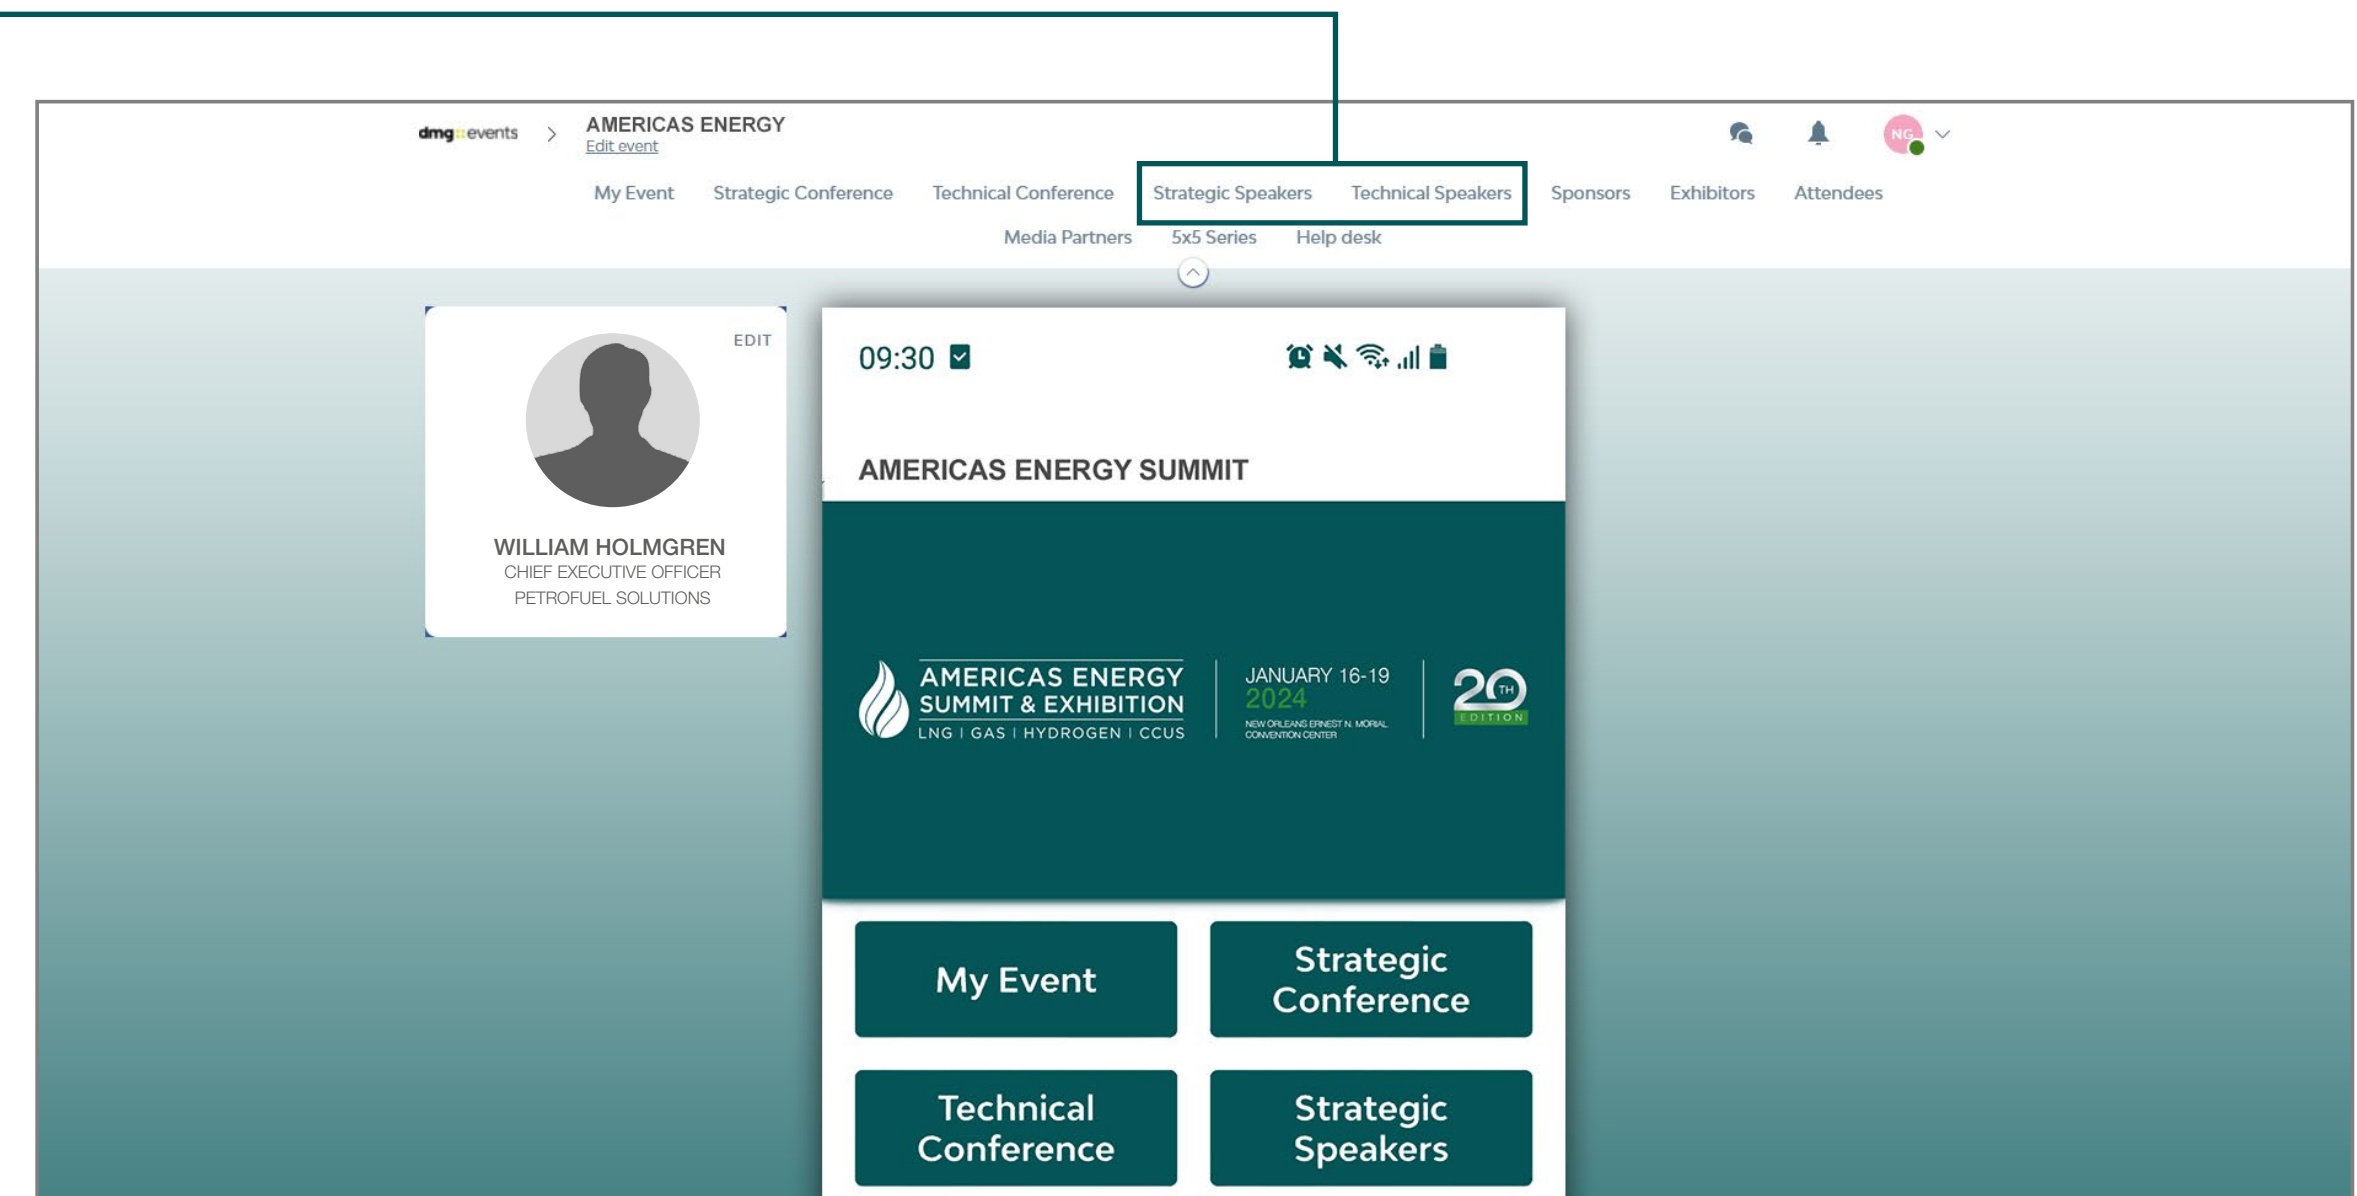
dmg::events > AMERICAS ENERGY
Edit event

NG

My Event Strategic Conference Technical Conference Strategic Speakers Technical Speakers Sponsors Exhibitors Attendees
Media Partners 5x5 Series Help desk

EDIT

WILLIAM HOLMGREN
CHIEF EXECUTIVE OFFICER
PETROFUEL SOLUTIONS

09:30

AMERICAS ENERGY SUMMIT

AMERICAS ENERGY SUMMIT & EXHIBITION
LNG | GAS | HYDROGEN | CCUS

JANUARY 16-19
2024
NEW ORLEANS ERNEST N. MORIAL CONVENTION CENTER

20TH EDITION

My Event

Strategic Conference

Technical Conference

Strategic Speakers